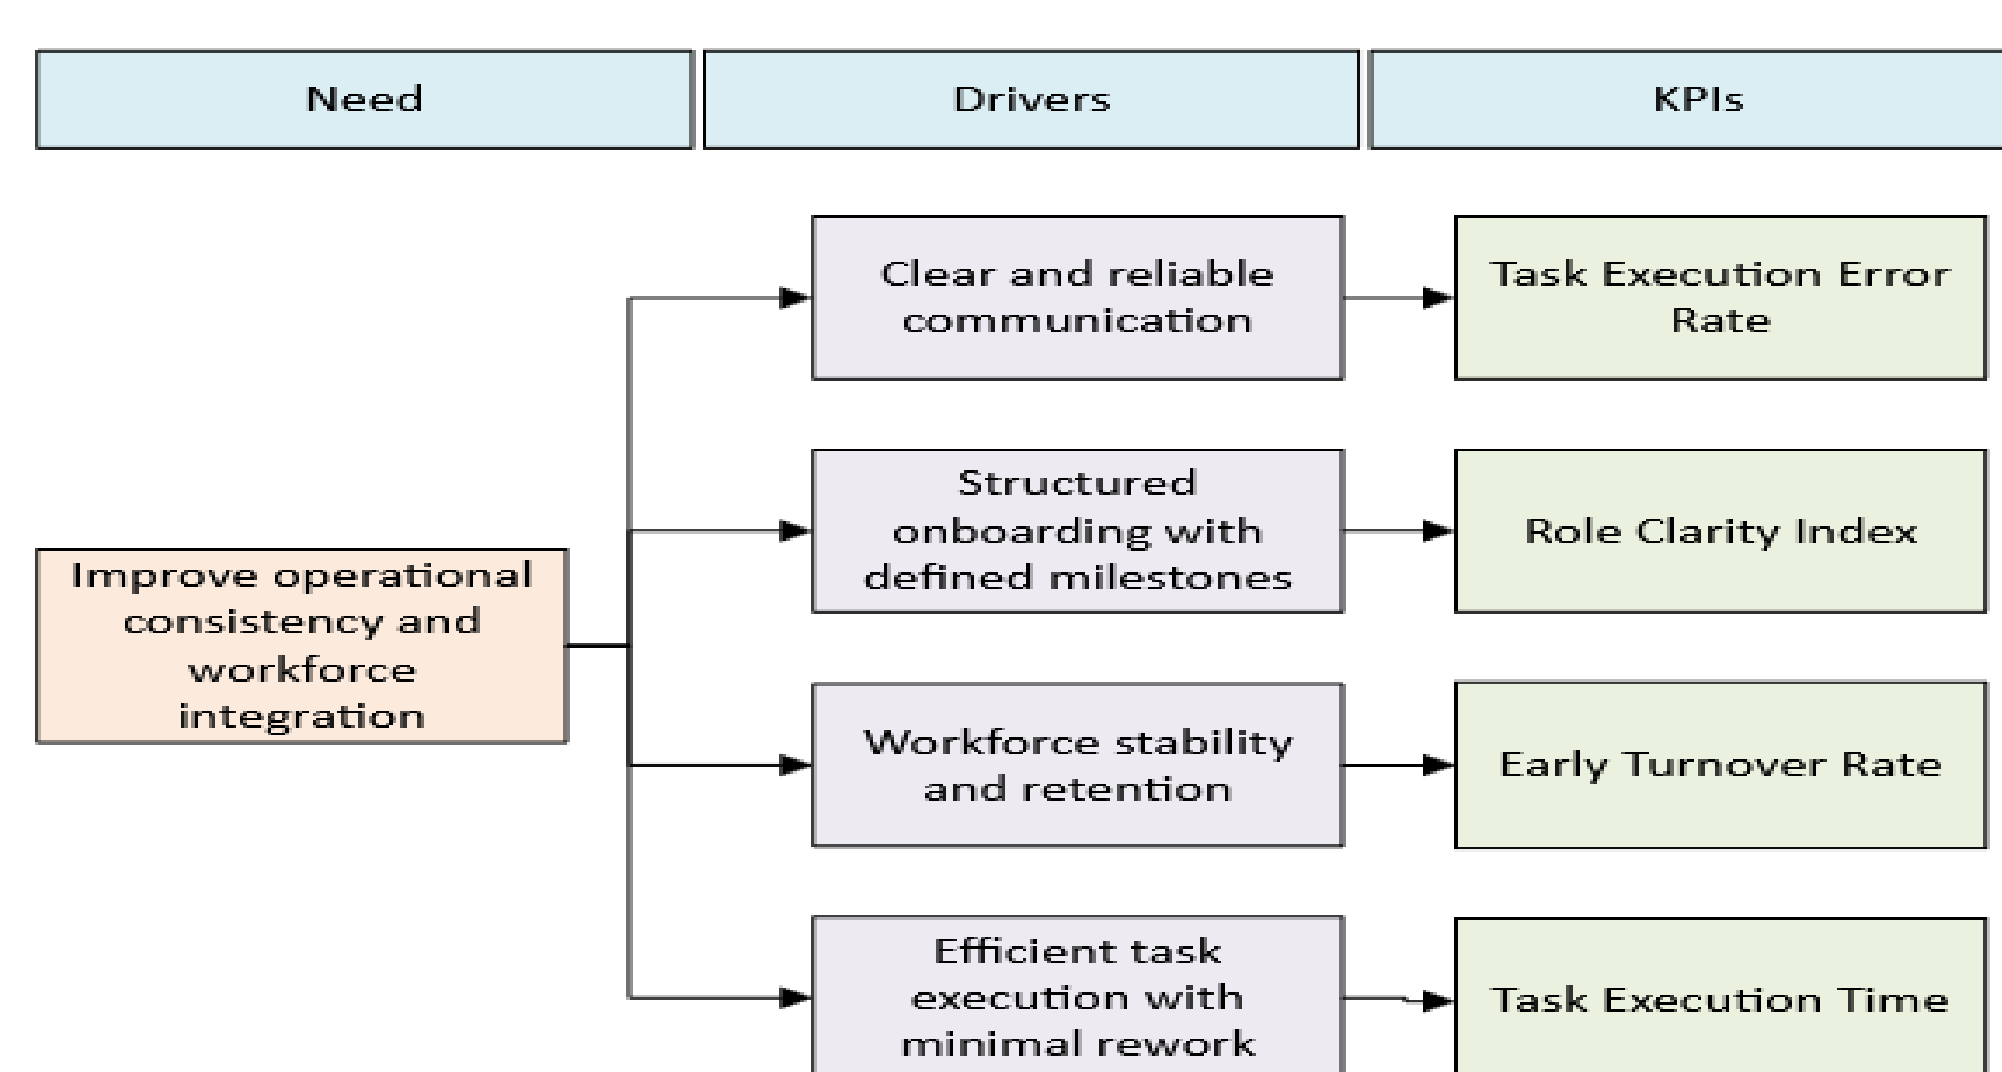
Need

Drivers

KPIs

Improve operational consistency and workforce integration

Clear and reliable communication

Task Execution Error Rate

Structured onboarding with defined milestones

Role Clarity Index

Workforce stability and retention

Early Turnover Rate

Efficient task execution with minimal rework

Task Execution Time